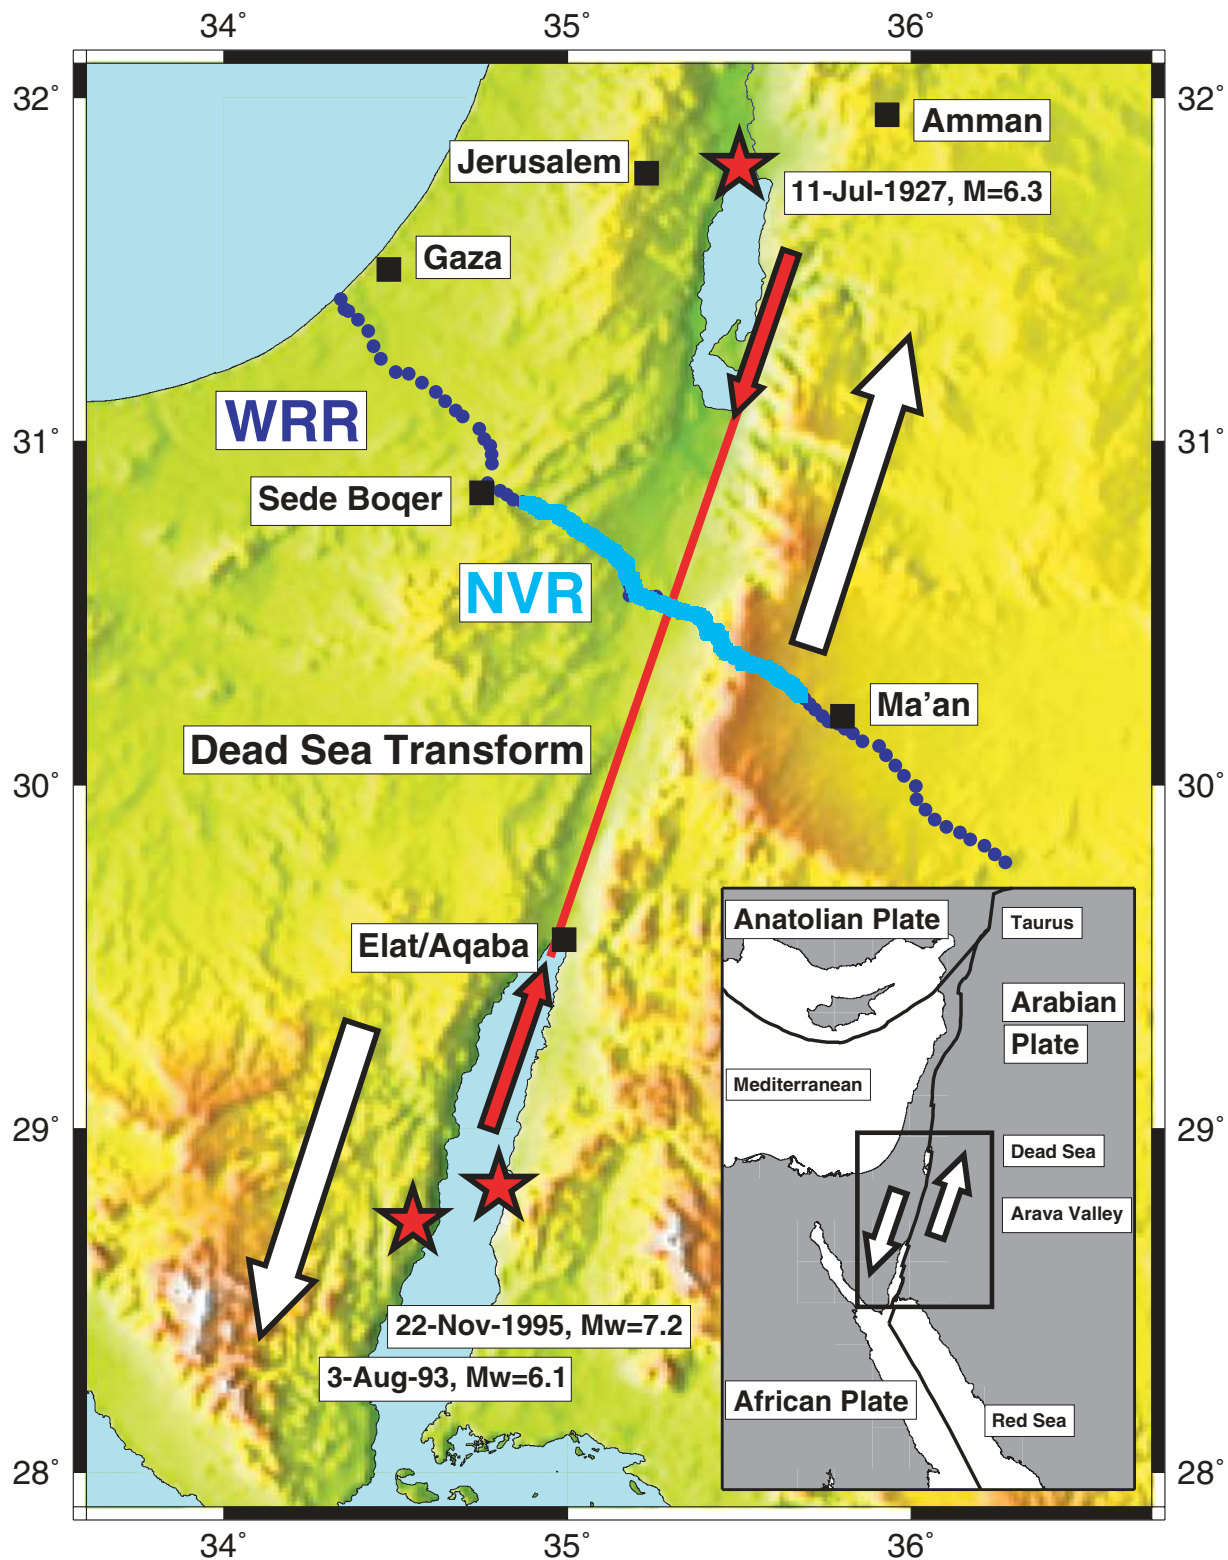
34° 35° 36°

32° 31° 30° 29° 28°

32° 31° 30° 29° 28°

Amman

Jerusalem

11-Jul-1927, M=6.3

Gaza

WRR

Sede Boqer

NVR

Ma'an

Dead Sea Transform

Elat/Aqaba

Anatolian Plate

Taurus

Arabian Plate

Mediterranean

Dead Sea

Arava Valley

African Plate

Red Sea

22-Nov-1995, Mw=7.2

3-Aug-93, Mw=6.1

34° 35° 36°